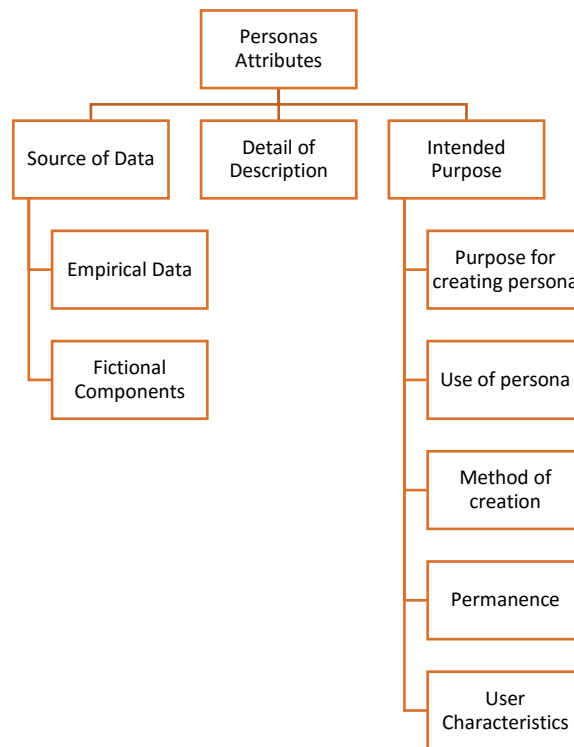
Personas Attributes

Source of Data

Detail of Description

Intended Purpose

Empirical Data

Fictional Components

Purpose for creating persona

Use of persona

Method of creation

Permanence

User Characteristics